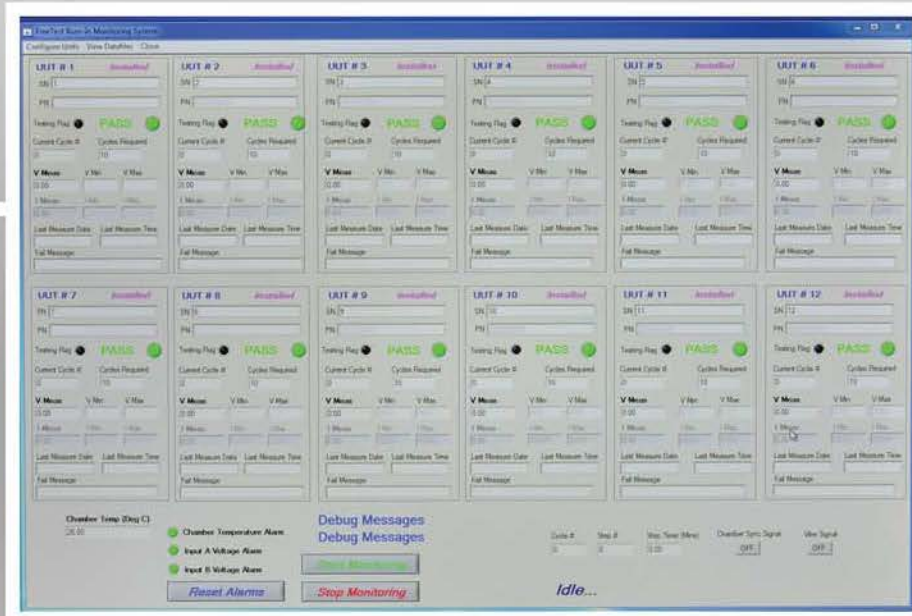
EtiaTest Burn-In Monitoring System

Configure Units View Datafiles Close

UUT # 1 Installed
SN 1
PN
Testing Flag PASS
Current Cycle # 0 Cycles Required 10
V Meas 0.00 V Min V Max
I Meas I Min I Max
Last Measure Date Last Measure Time
Fail Message

UUT # 2 Installed
SN 2
PN
Testing Flag PASS
Current Cycle # 0 Cycles Required 10
V Meas 0.00 V Min V Max
I Meas I Min I Max
Last Measure Date Last Measure Time
Fail Message

UUT # 3 Installed
SN 3
PN
Testing Flag PASS
Current Cycle # 0 Cycles Required 10
V Meas 0.00 V Min V Max
I Meas I Min I Max
Last Measure Date Last Measure Time
Fail Message

UUT # 4 Installed
SN 4
PN
Testing Flag PASS
Current Cycle # 0 Cycles Required 10
V Meas 0.00 V Min V Max
I Meas I Min I Max
Last Measure Date Last Measure Time
Fail Message

UUT # 5 Installed
SN 5
PN
Testing Flag PASS
Current Cycle # 0 Cycles Required 10
V Meas 0.00 V Min V Max
I Meas I Min I Max
Last Measure Date Last Measure Time
Fail Message

UUT # 6 Installed
SN 6
PN
Testing Flag PASS
Current Cycle # 0 Cycles Required 10
V Meas 0.00 V Min V Max
I Meas I Min I Max
Last Measure Date Last Measure Time
Fail Message

UUT # 7 Installed
SN 7
PN
Testing Flag PASS
Current Cycle # 0 Cycles Required 10
V Meas 0.00 V Min V Max
I Meas I Min I Max
Last Measure Date Last Measure Time
Fail Message

UUT # 8 Installed
SN 8
PN
Testing Flag PASS
Current Cycle # 0 Cycles Required 10
V Meas 0.00 V Min V Max
I Meas I Min I Max
Last Measure Date Last Measure Time
Fail Message

UUT # 9 Installed
SN 9
PN
Testing Flag PASS
Current Cycle # 0 Cycles Required 10
V Meas 0.00 V Min V Max
I Meas I Min I Max
Last Measure Date Last Measure Time
Fail Message

UUT # 10 Installed
SN 10
PN
Testing Flag PASS
Current Cycle # 0 Cycles Required 10
V Meas 0.00 V Min V Max
I Meas I Min I Max
Last Measure Date Last Measure Time
Fail Message

UUT # 11 Installed
SN 11
PN
Testing Flag PASS
Current Cycle # 0 Cycles Required 10
V Meas 0.00 V Min V Max
I Meas I Min I Max
Last Measure Date Last Measure Time
Fail Message

UUT # 12 Installed
SN 12
PN
Testing Flag PASS
Current Cycle # 0 Cycles Required 10
V Meas 0.00 V Min V Max
I Meas I Min I Max
Last Measure Date Last Measure Time
Fail Message

Chamber Temp (Deg C) 28.00
Chamber Temperature Alarm
Input A Voltage Alarm
Input B Voltage Alarm
Reset Alarms

Debug Messages
Debug Messages
Start Monitoring
Stop Monitoring

Cycle # 0 Step # 0 Step Timer (Mins) 0.00 Chamber Sync Signal OFF Vibe Signal OFF

Idle...